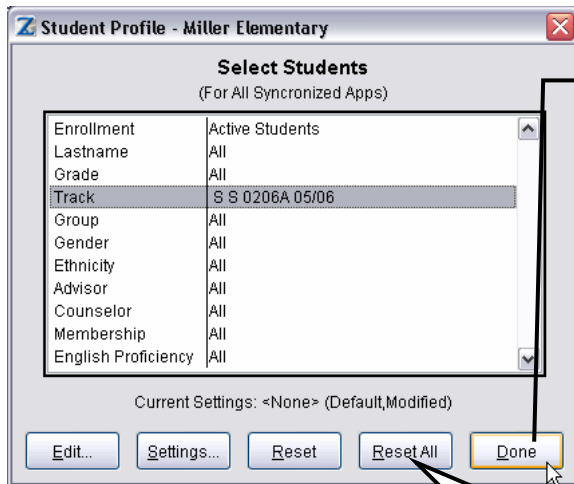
Student Profile - Miller Elementary

Select Students
(For All Syncronized Apps)

| | |
|---|---|
| Enrollment | Active Students |
| Lastname | All |
| Grade | All |
| Track | S S 0206A 05/06 |
| Group | All |
| Gender | All |
| Ethnicity | All |
| Advisor | All |
| Counselor | All |
| Membership | All |
| English Proficiency | All |

Current Settings: <None> (Default,Modified)

Edit... Settings... Reset Reset All Done